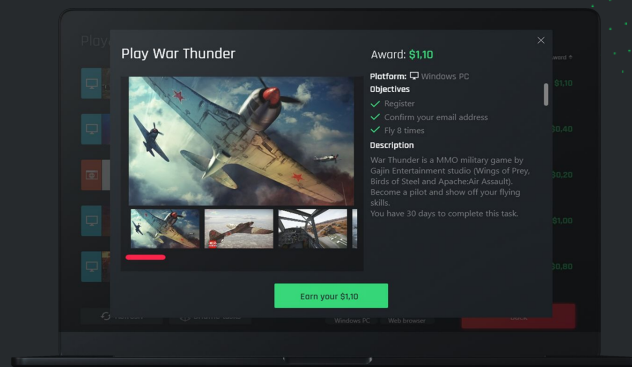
Play War Thunder

Award: $1,10

Platform: Windows PC

Objectives

Register

Confirm your email address

Fly 8 times

Description

War Thunder is a MMO military game by Gajin Entertainment studio (Wings of Prey, Birds of Steel and Apache:Air Assault). Become a pilot and show off your flying skills.
You have 30 days to complete this task.

Earn your $1,10

Play

$1,10

$0,40

$0,20

$1,00

$0,80

Windows PC

Web browser